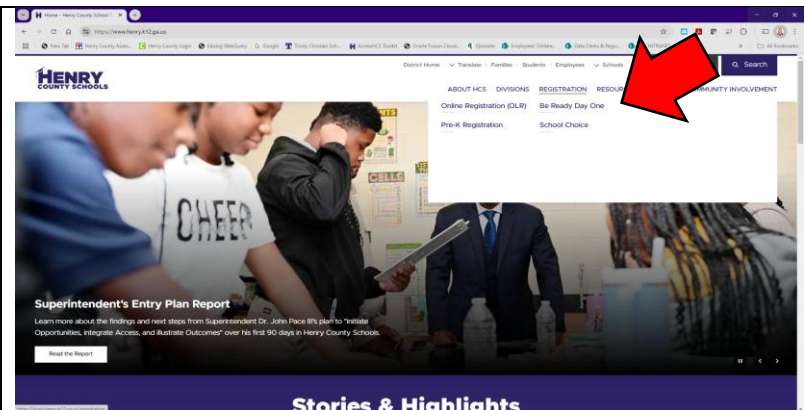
Home - Henry County School

https://www.henry.k12.ga.us

New Tab | Henry County Assm... | Henry County Login | Infinite WebQuery | Google | Trinity Christian Sch... | AccountCS Toolkit | Grade Fusion Classi... | Qmuster | Employee: Childre... | Data Clerks & Regis... | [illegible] | All Bookmarks

HENRY COUNTY SCHOOLS

District Home | Translate | Families | Students | Employees | Schools

Search

ABOUT HCS DIVISIONS REGISTRATION RESOUR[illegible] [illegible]MMUNITY INVOLVEMENT

Online Registration (OLR)
Be Ready Day One
Pre-K Registration
School Choice

CHEER

CELLS

Superintendent's Entry Plan Report

Learn more about the findings and next steps from Superintendent Dr. John Pace III's plan to "Initiate Opportunities, integrate Access, and illustrate Outcomes" over his first 90 days in Henry County Schools.

Read the Report

Stories & Highlights

https://www.henry.k12.ga.us/registration